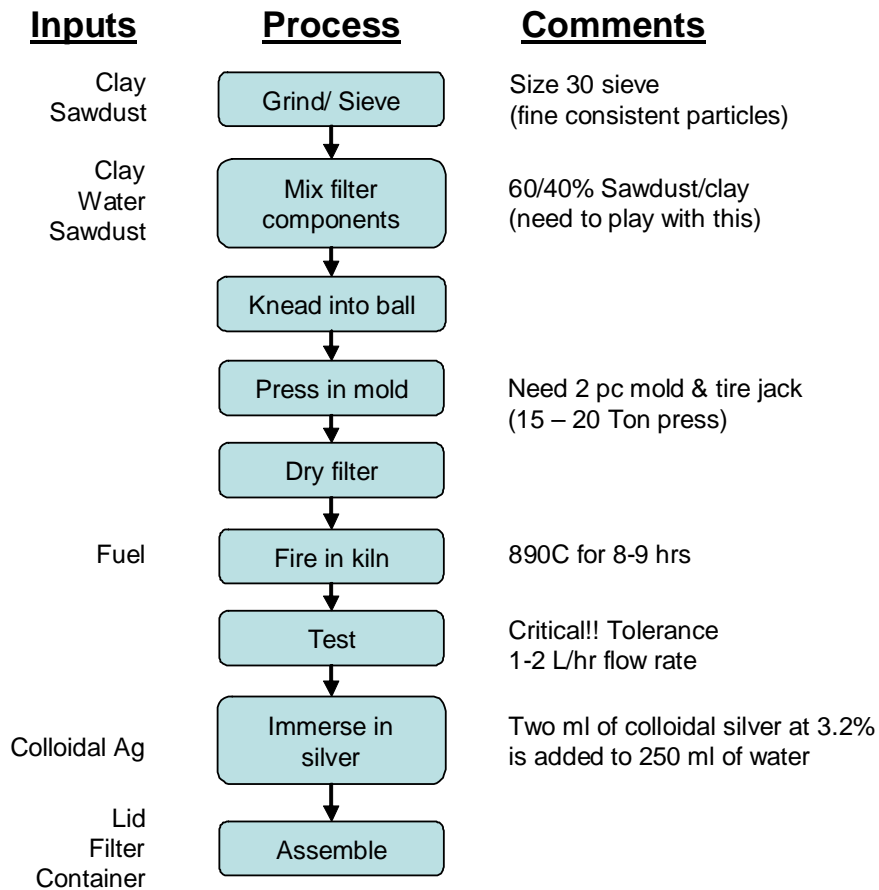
| Inputs | Process | Comments |
|---|---|---|
| Clay Sawdust | Grind/ Sieve | Size 30 sieve (fine consistent particles) |
| Clay Water Sawdust | Mix filter components | 60/40% Sawdust/clay (need to play with this) |
| | Knead into ball | |
| | Press in mold | Need 2 pc mold & tire jack (15 – 20 Ton press) |
| | Dry filter | |
| Fuel | Fire in kiln | 890C for 8-9 hrs |
| | Test | Critical!! Tolerance 1-2 L/hr flow rate |
| Colloidal Ag | Immerse in silver | Two ml of colloidal silver at 3.2% is added to 250 ml of water |
| Lid Filter Container | Assemble | |